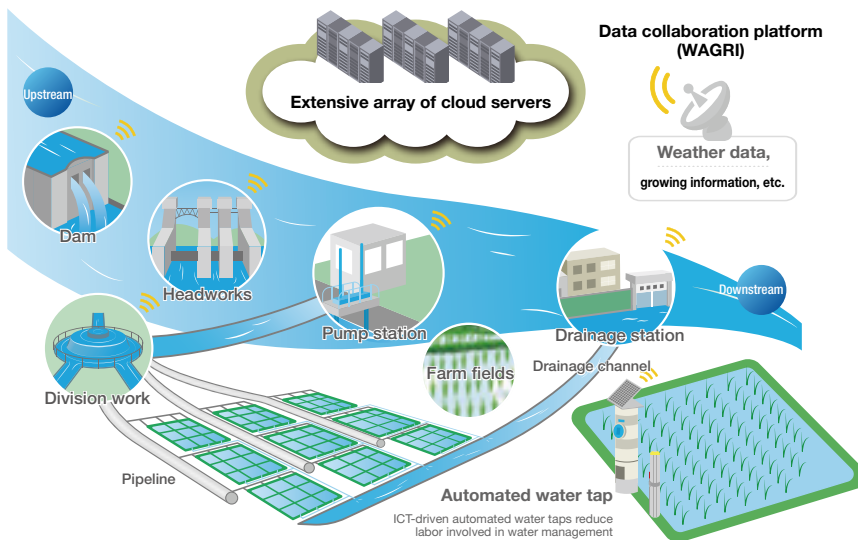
Data collaboration platform (WAGRI)

Extensive array of cloud servers

Weather data, growing information, etc.

Upstream

Dam

Headworks

Pump station

Drainage station

Downstream

Division work

Farm fields

Drainage channel

Pipeline

Automated water tap

ICT-driven automated water taps reduce labor involved in water management